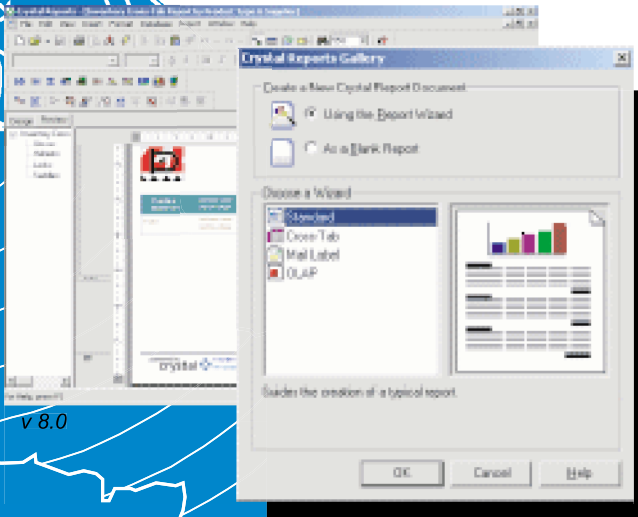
Crystal Reports Gallery

Create a New Crystal Report Document

Using the Report Wizard

As a Blank Report

Choose a Wizard

Standard

Cross-Tab

Mail Label

OLAP

Guides the creation of a typical report.

OK

Cancel

Help

File Edit View Insert Format Database Report Window Help

Design Preview

crystal

For Help, press F1

v 8.0